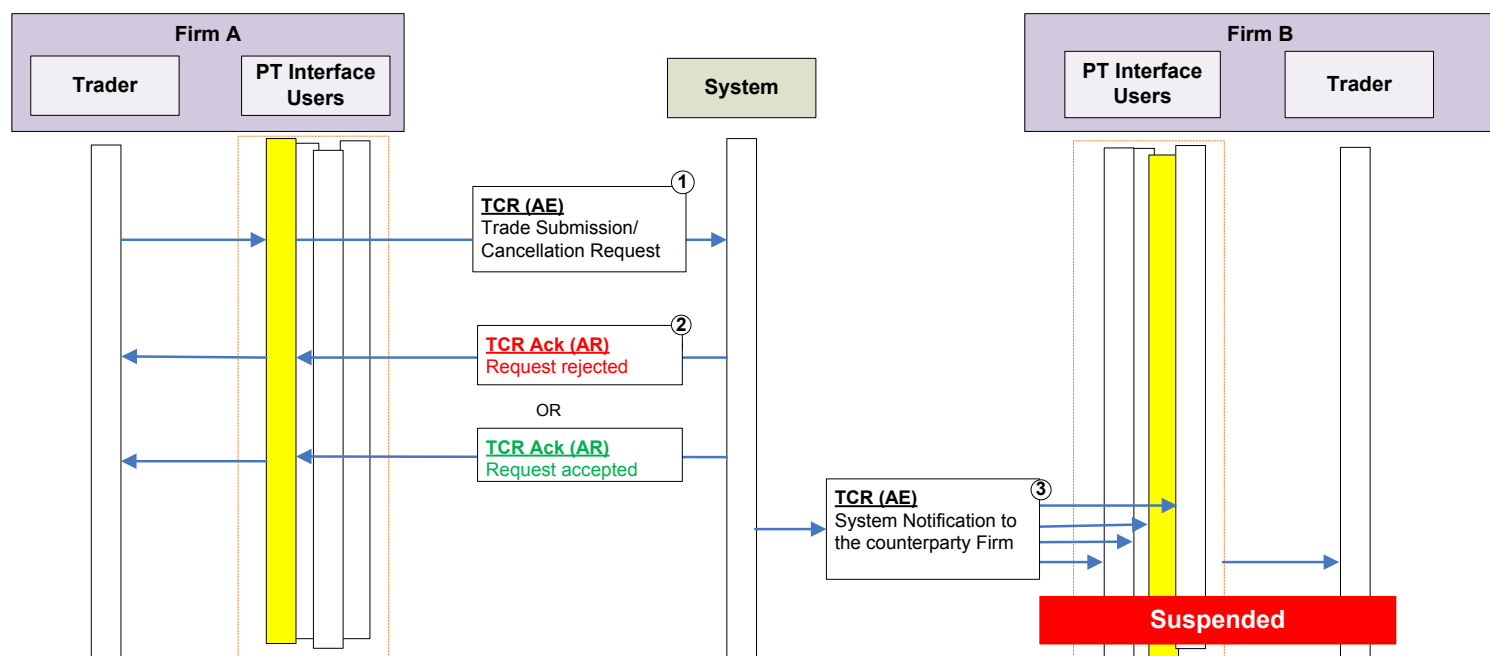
Firm A

Trader

PT Interface Users

System

Firm B

PT Interface Users

Trader

1

TCR (AE)
Trade Submission/ Cancellation Request

2

TCR Ack (AR)
Request rejected

OR

TCR Ack (AR)
Request accepted

3

TCR (AE)
System Notification to the counterparty Firm

Suspended